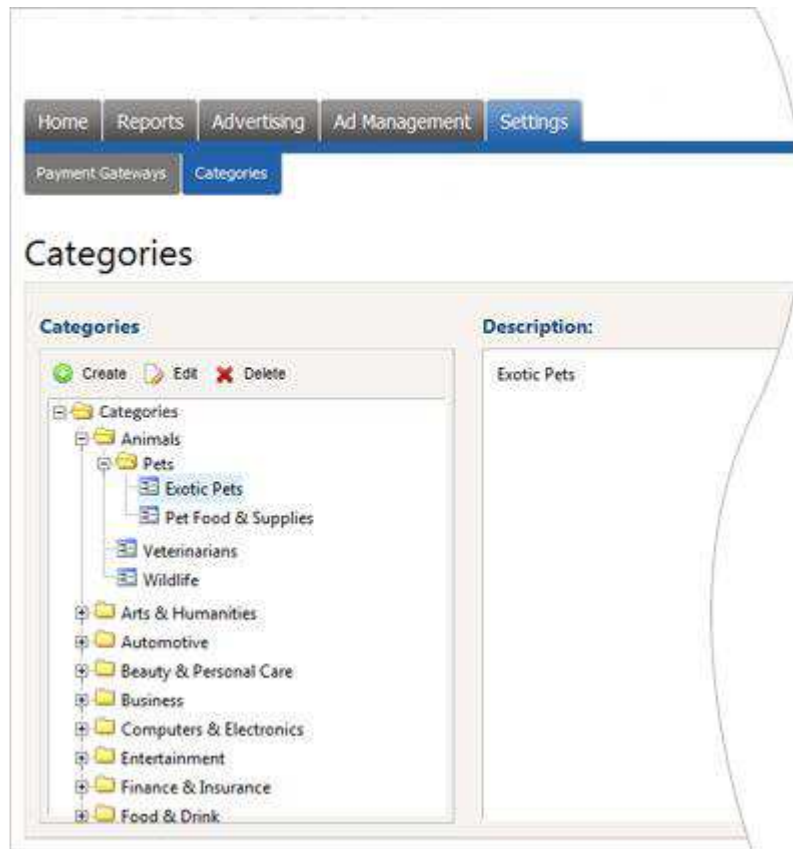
Home Reports Advertising Ad Management Settings

Payment Gateways Categories

Categories

Categories

Create Edit Delete

Categories
Animals
Pets
Exotic Pets
Pet Food & Supplies
Veterinarians
Wildlife
Arts & Humanities
Automotive
Beauty & Personal Care
Business
Computers & Electronics
Entertainment
Finance & Insurance
Food & Drink

Description:

Exotic Pets